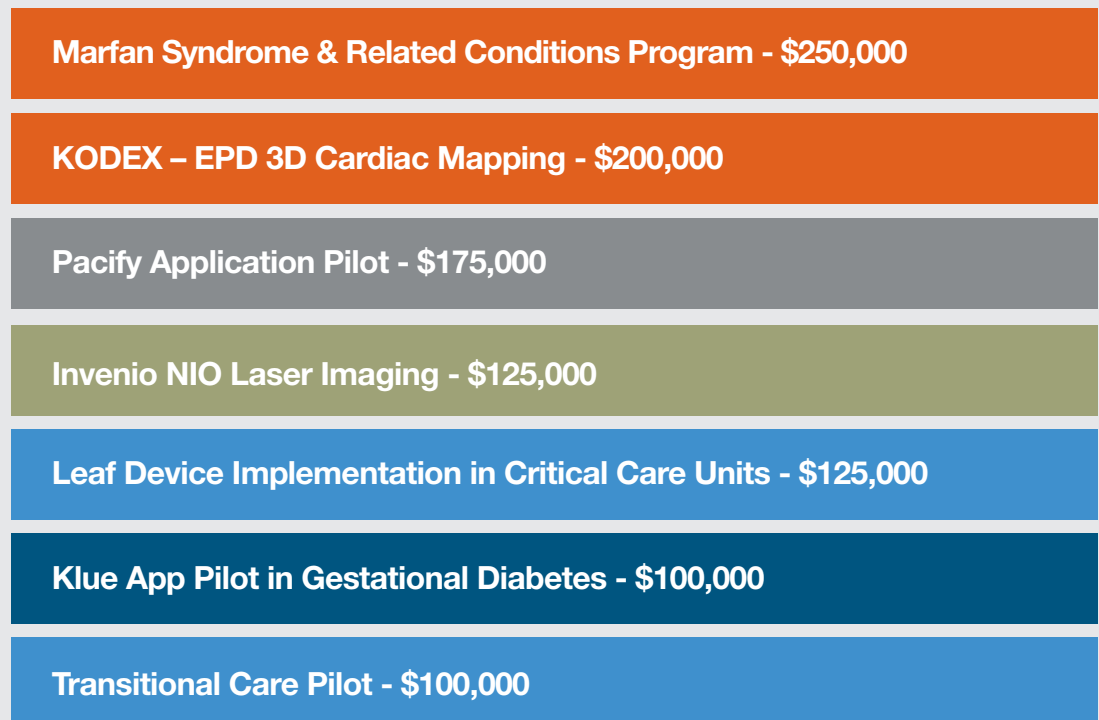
Marfan Syndrome & Related Conditions Program - $250,000

KODEX – EPD 3D Cardiac Mapping - $200,000

Pacify Application Pilot - $175,000

Invenio NIO Laser Imaging - $125,000

Leaf Device Implementation in Critical Care Units - $125,000

Klue App Pilot in Gestational Diabetes - $100,000

Transitional Care Pilot - $100,000